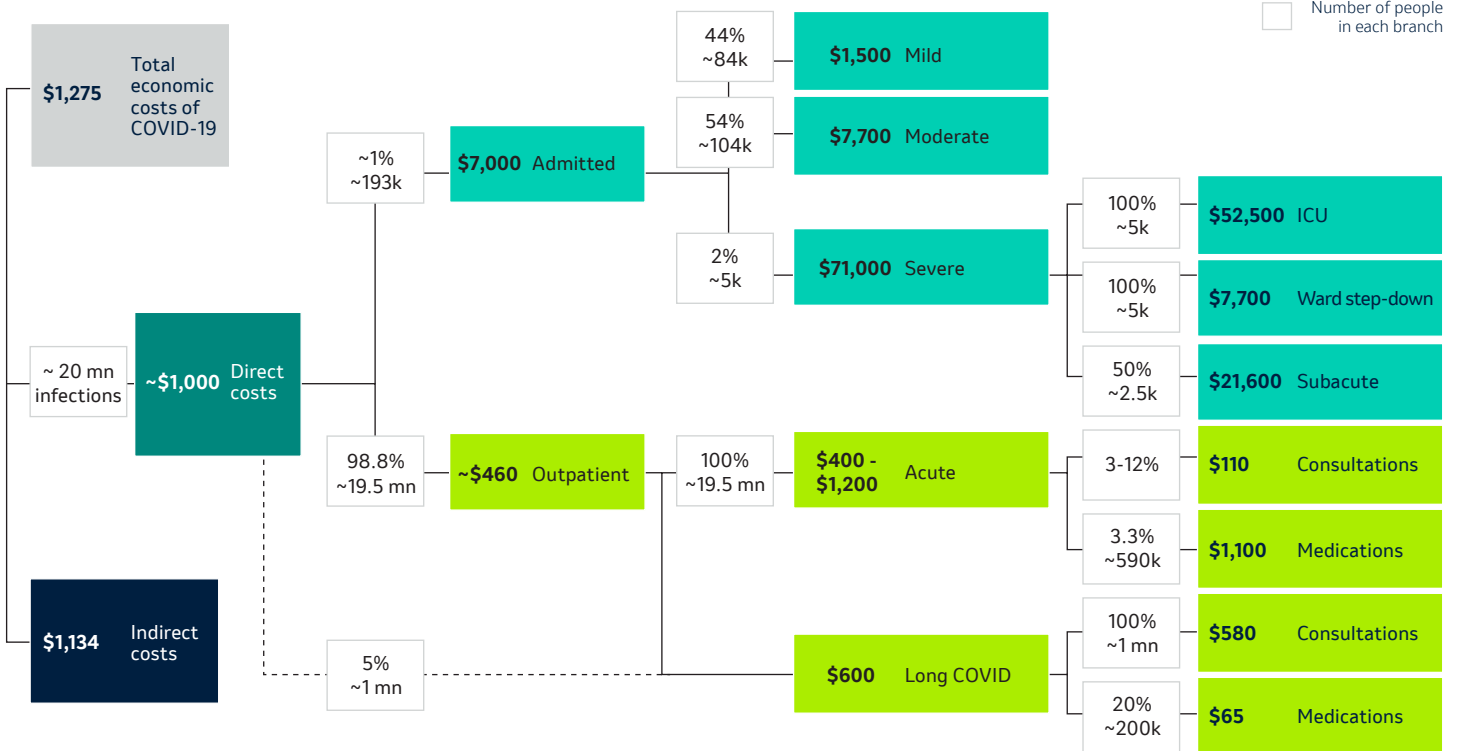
Number of people in each branch

$1,275 Total economic costs of COVID-19

~ 20 mn infections

~$1,000 Direct costs

$1,134 Indirect costs

~1% ~193k

$7,000 Admitted

44% ~84k

$1,500 Mild

54% ~104k

$7,700 Moderate

2% ~5k

$71,000 Severe

100% ~5k

$52,500 ICU

100% ~5k

$7,700 Ward step-down

50% ~2.5k

$21,600 Subacute

98.8% ~19.5 mn

~$460 Outpatient

100% ~19.5 mn

$400 - $1,200 Acute

3-12%

$110 Consultations

3.3% ~590k

$1,100 Medications

5% ~1 mn

$600 Long COVID

100% ~1 mn

$580 Consultations

20% ~200k

$65 Medications